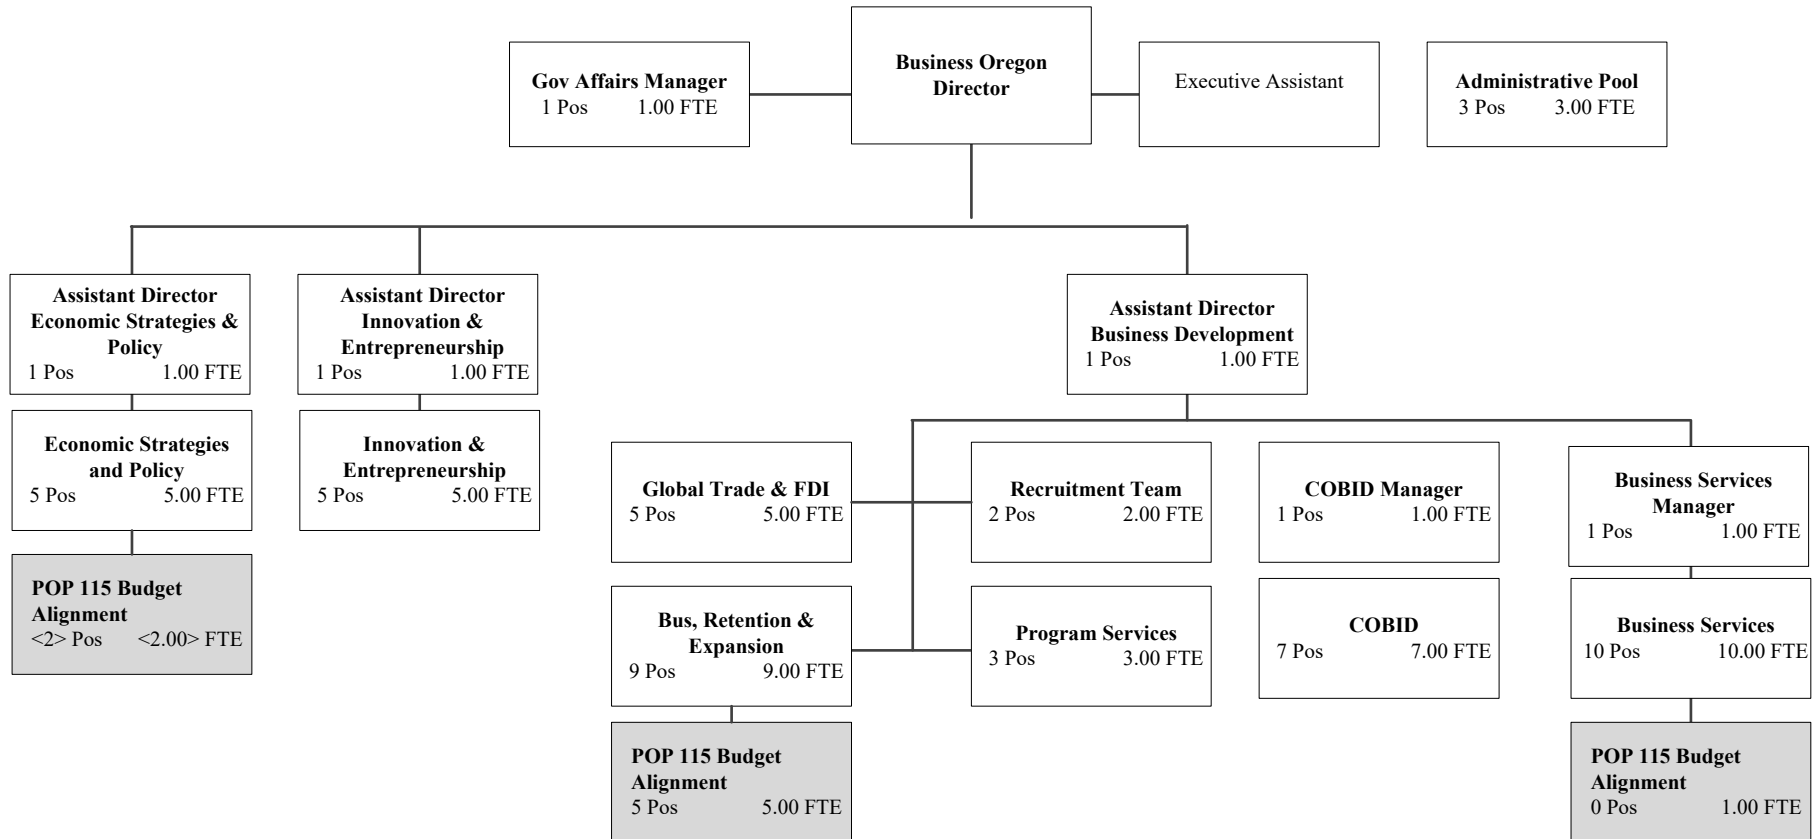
Gov Affairs Manager
1 Pos 1.00 FTE

Business Oregon Director

Executive Assistant

Administrative Pool
3 Pos 3.00 FTE

Assistant Director Economic Strategies & Policy
1 Pos 1.00 FTE

Economic Strategies and Policy
5 Pos 5.00 FTE

POP 115 Budget Alignment
<2> Pos <2.00> FTE

Assistant Director Innovation & Entrepreneurship
1 Pos 1.00 FTE

Innovation & Entrepreneurship
5 Pos 5.00 FTE

Assistant Director Business Development
1 Pos 1.00 FTE

Global Trade & FDI
5 Pos 5.00 FTE

Recruitment Team
2 Pos 2.00 FTE

COBID Manager
1 Pos 1.00 FTE

Business Services Manager
1 Pos 1.00 FTE

Bus, Retention & Expansion
9 Pos 9.00 FTE

Program Services
3 Pos 3.00 FTE

COBID
7 Pos 7.00 FTE

Business Services
10 Pos 10.00 FTE

POP 115 Budget Alignment
5 Pos 5.00 FTE

POP 115 Budget Alignment
0 Pos 1.00 FTE